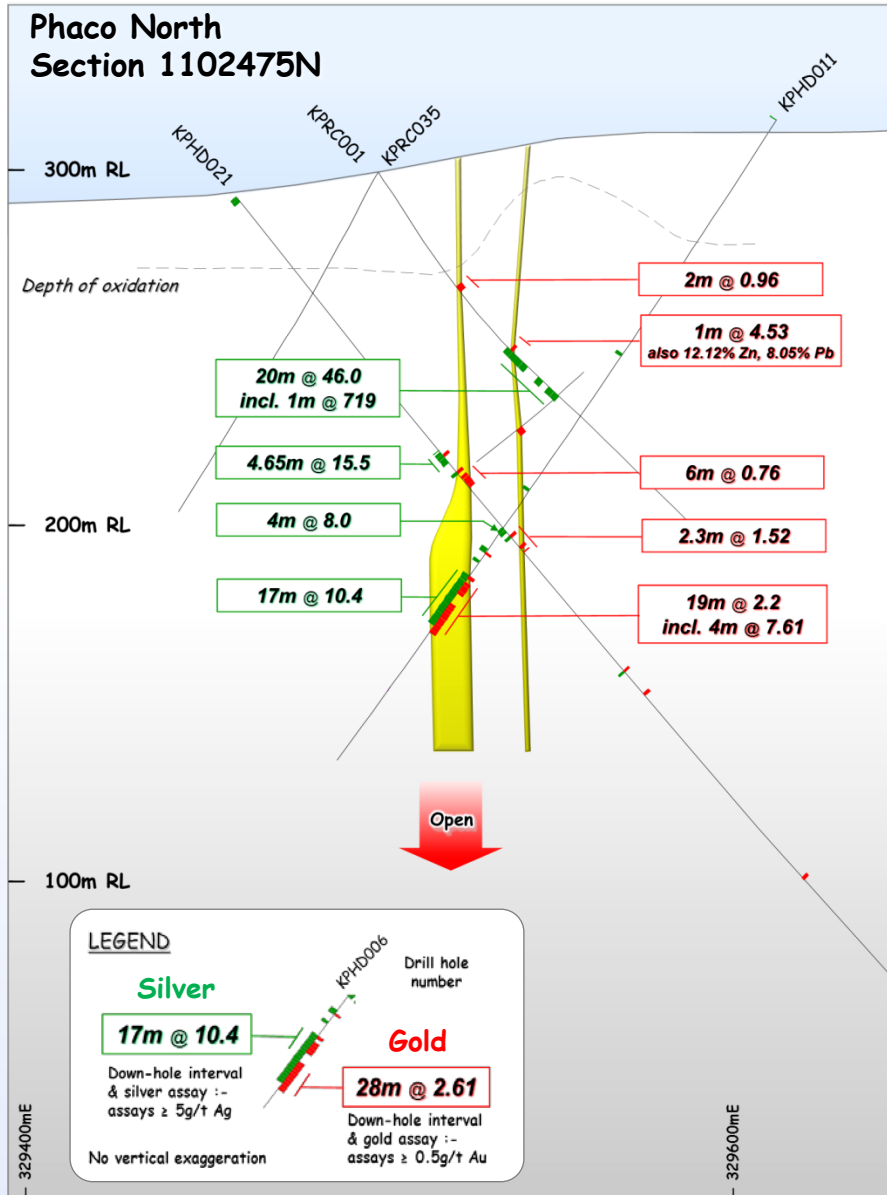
Phaco North
Section 1102475N

KPHD021
KPRC001
KPRC035
KPHD011

300m RL

Depth of oxidation

2m @ 0.96

1m @ 4.53
also 12.12% Zn, 8.05% Pb

20m @ 46.0
incl. 1m @ 719

4.65m @ 15.5

6m @ 0.76

200m RL

4m @ 8.0

2.3m @ 1.52

17m @ 10.4

19m @ 2.2
incl. 4m @ 7.61

Open

100m RL

LEGEND

Silver

KPHD006

Drill hole number

17m @ 10.4

Gold

Down-hole interval & silver assay :- assays ≥ 5g/t Ag

28m @ 2.61

Down-hole interval & gold assay :- assays ≥ 0.5g/t Au

No vertical exaggeration

329400mE

329600mE